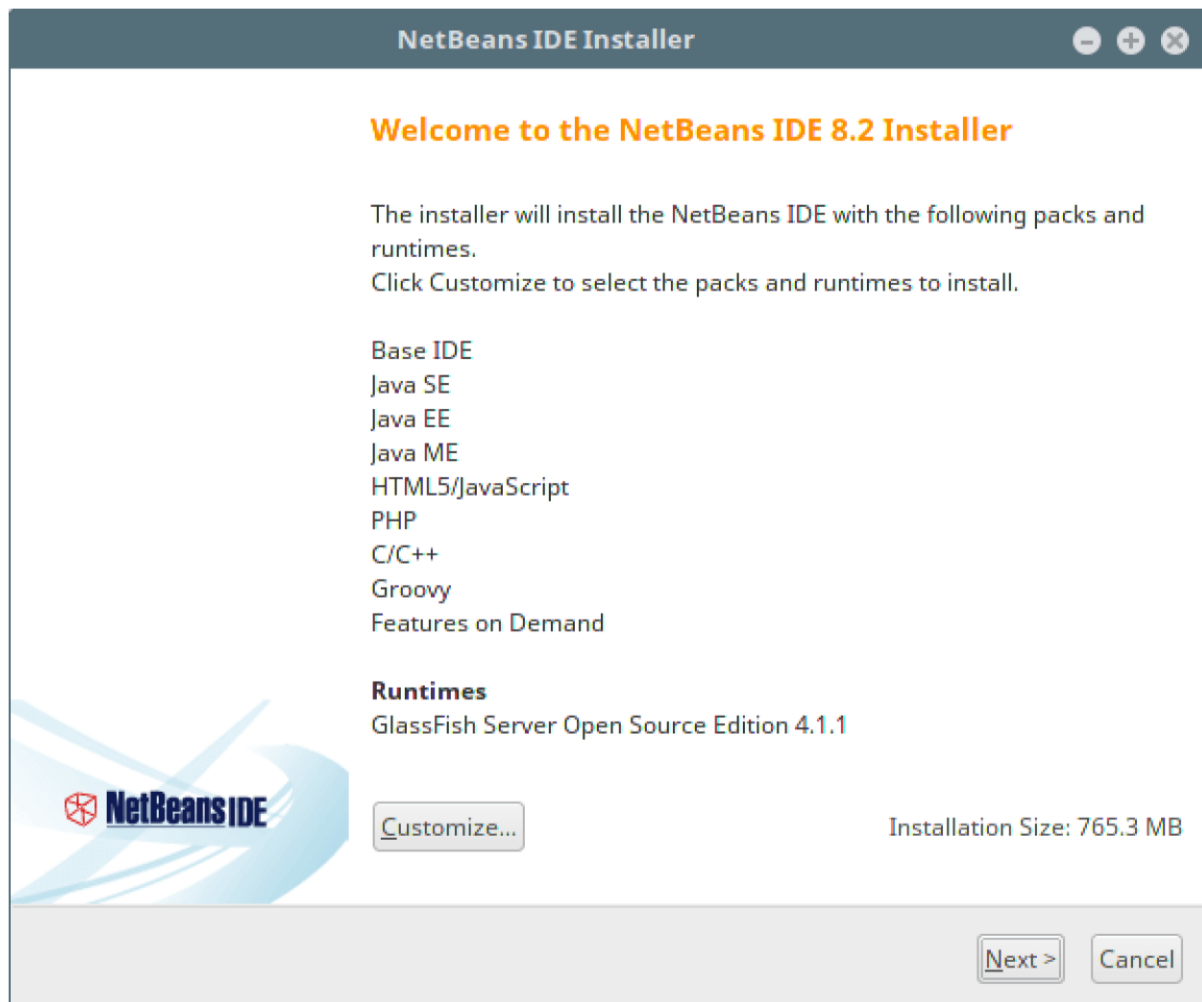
NetBeans IDE Installer

Welcome to the NetBeans IDE 8.2 Installer

The installer will install the NetBeans IDE with the following packs and runtimes.
Click Customize to select the packs and runtimes to install.

Base IDE
Java SE
Java EE
Java ME
HTML5/JavaScript
PHP
C/C++
Groovy
Features on Demand

Runtimes
GlassFish Server Open Source Edition 4.1.1

NetBeans IDE

Customize...

Installation Size: 765.3 MB

Next >

Cancel